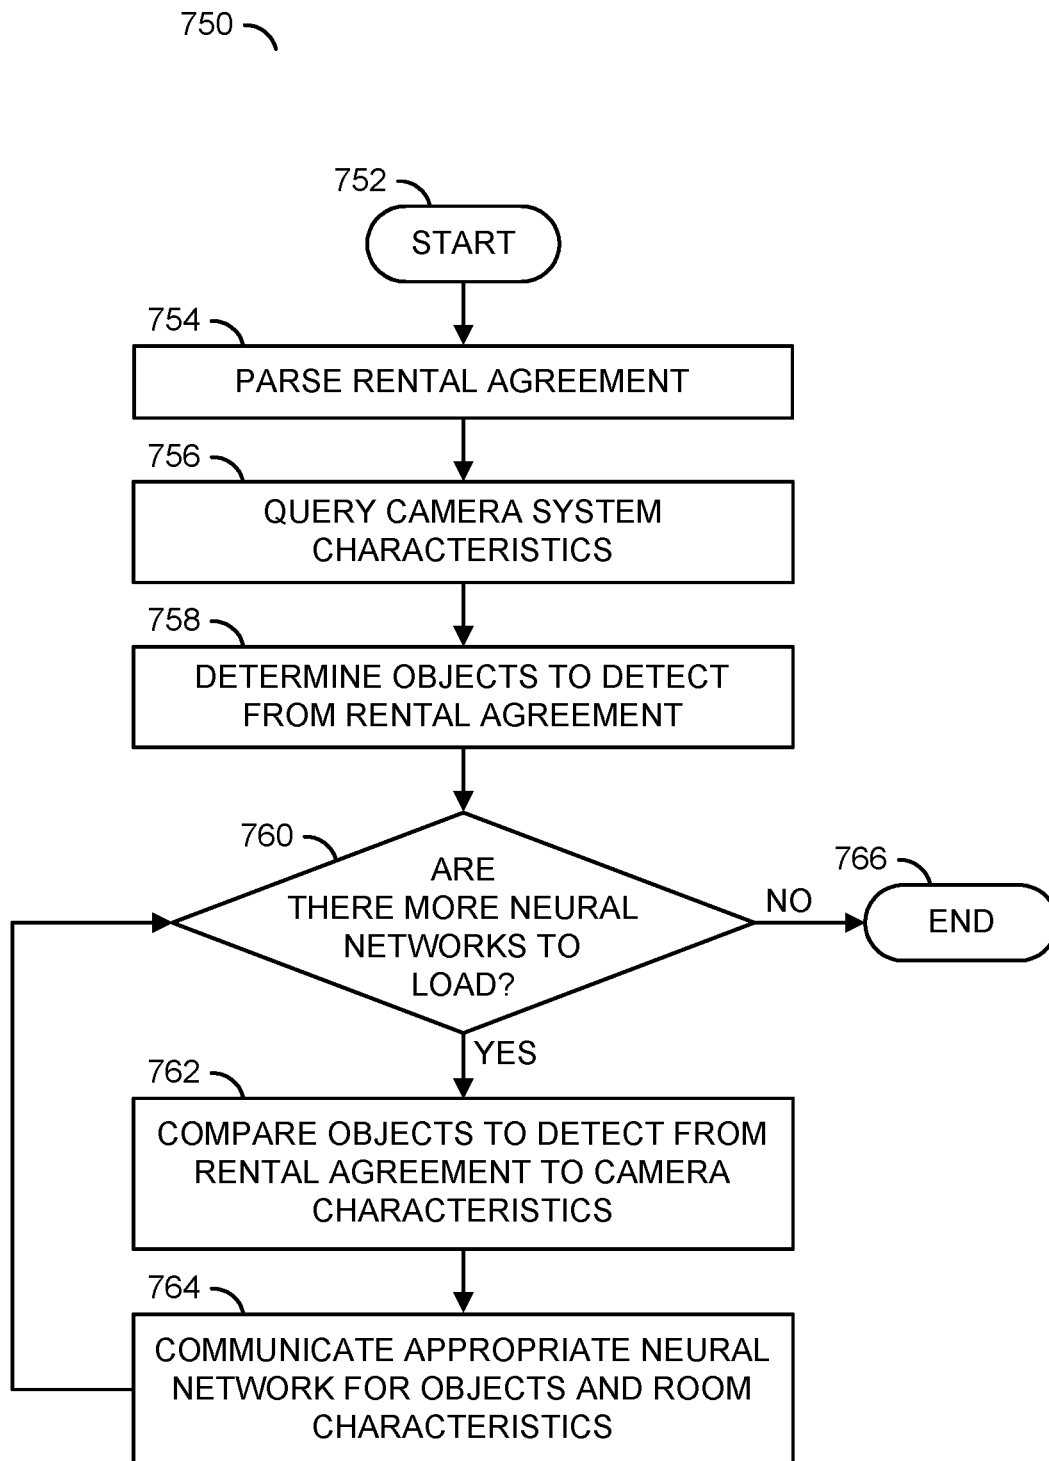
750

752

START

754

PARSE RENTAL AGREEMENT

756

QUERY CAMERA SYSTEM CHARACTERISTICS

758

DETERMINE OBJECTS TO DETECT FROM RENTAL AGREEMENT

760

ARE THERE MORE NEURAL NETWORKS TO LOAD?

NO

766

END

YES

762

COMPARE OBJECTS TO DETECT FROM RENTAL AGREEMENT TO CAMERA CHARACTERISTICS

764

COMMUNICATE APPROPRIATE NEURAL NETWORK FOR OBJECTS AND ROOM CHARACTERISTICS